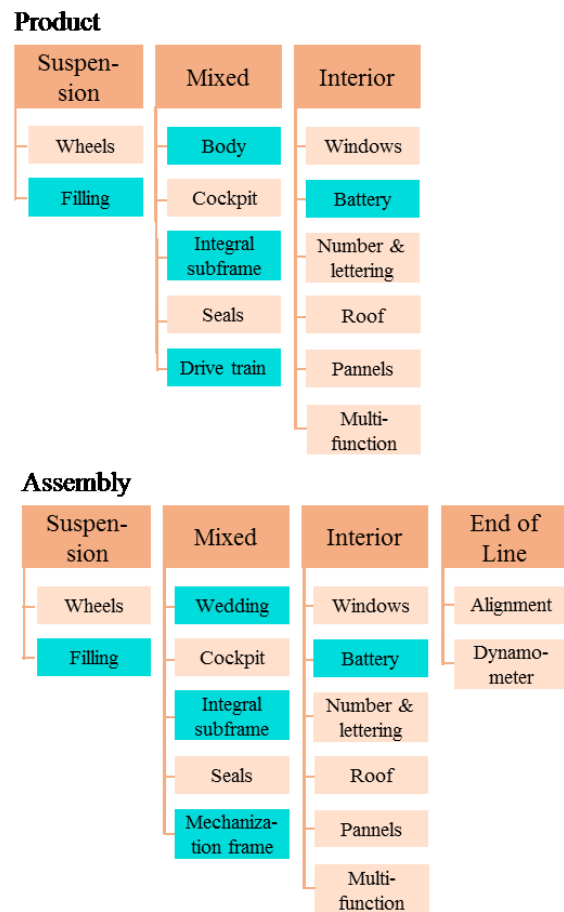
Product

Suspension
Wheels
Filling

Mixed
Body
Cockpit
Integral subframe
Seals
Drive train

Interior
Windows
Battery
Number & lettering
Roof
Pannels
Multifunction

Assembly

Suspension
Wheels
Filling

Mixed
Wedding
Cockpit
Integral subframe
Seals
Mechanization frame

Interior
Windows
Battery
Number & lettering
Roof
Pannels
Multifunction

End of Line
Alignment
Dynamometer